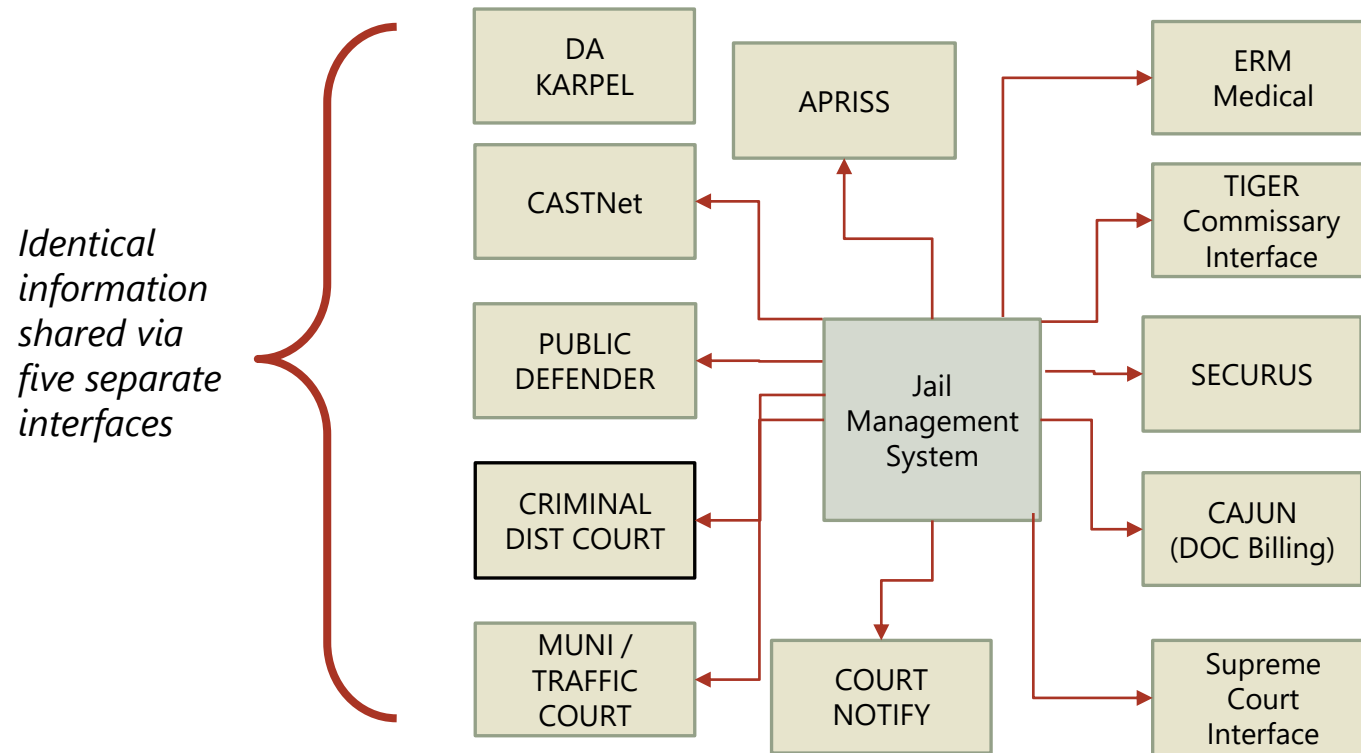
Identical information shared via five separate interfaces

DA KARPEL

APRISS

ERM Medical

CASTNet

TIGER Commissary Interface

PUBLIC DEFENDER

Jail Management System

SECURUS

CRIMINAL DIST COURT

CAJUN (DOC Billing)

MUNI / TRAFFIC COURT

COURT NOTIFY

Supreme Court Interface